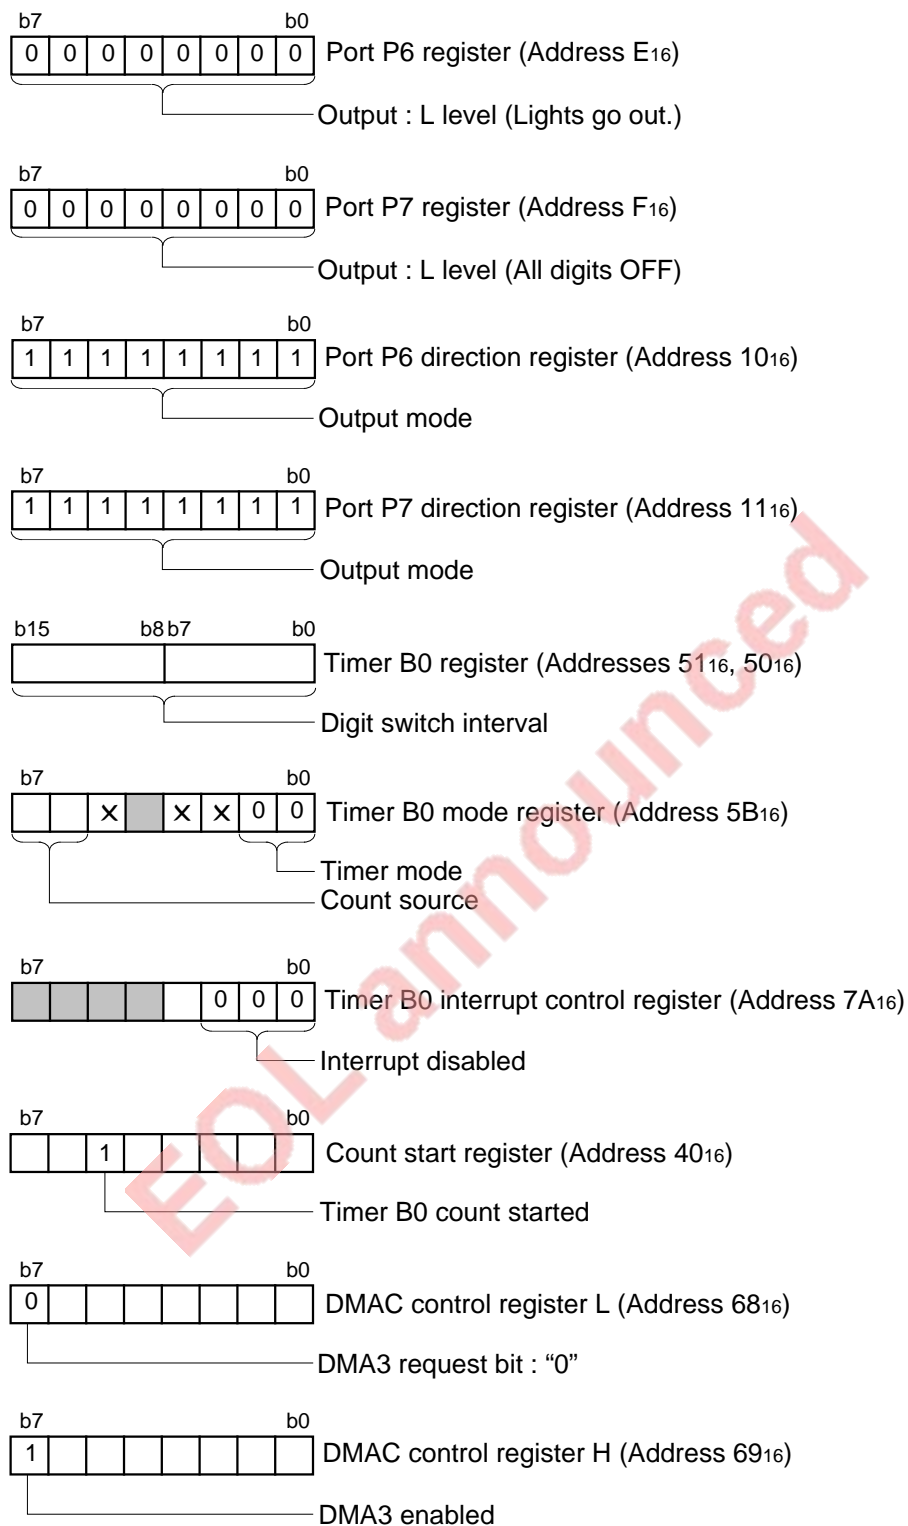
b7 b0

| 0 | 0 | 0 | 0 | 0 | 0 | 0 | 0 |
|---|---|---|---|---|---|---|---|

Port P6 register (Address E$_{16}$)

Output : L level (Lights go out.)

b7 b0

| 0 | 0 | 0 | 0 | 0 | 0 | 0 | 0 |
|---|---|---|---|---|---|---|---|

Port P7 register (Address F$_{16}$)

Output : L level (All digits OFF)

b7 b0

| 1 | 1 | 1 | 1 | 1 | 1 | 1 | 1 |
|---|---|---|---|---|---|---|---|

Port P6 direction register (Address 10$_{16}$)

Output mode

b7 b0

| 1 | 1 | 1 | 1 | 1 | 1 | 1 | 1 |
|---|---|---|---|---|---|---|---|

Port P7 direction register (Address 11$_{16}$)

Output mode

b15 b8 b7 b0

Timer B0 register (Addresses 51$_{16}$, 50$_{16}$)

Digit switch interval

b7 b0

|  |  | × |  | × | × | 0 | 0 |
|---|---|---|---|---|---|---|---|

Timer B0 mode register (Address 5B$_{16}$)

Timer mode

Count source

b7 b0

|  |  |  |  |  | 0 | 0 | 0 |
|---|---|---|---|---|---|---|---|

Timer B0 interrupt control register (Address 7A$_{16}$)

Interrupt disabled

b7 b0

|  |  | 1 |  |  |  |  |  |
|---|---|---|---|---|---|---|---|

Count start register (Address 40$_{16}$)

Timer B0 count started

b7 b0

| 0 |  |  |  |  |  |  |  |
|---|---|---|---|---|---|---|---|

DMAC control register L (Address 68$_{16}$)

DMA3 request bit : "0"

b7 b0

| 1 |  |  |  |  |  |  |  |
|---|---|---|---|---|---|---|---|

DMAC control register H (Address 69$_{16}$)

DMA3 enabled

EOL announced